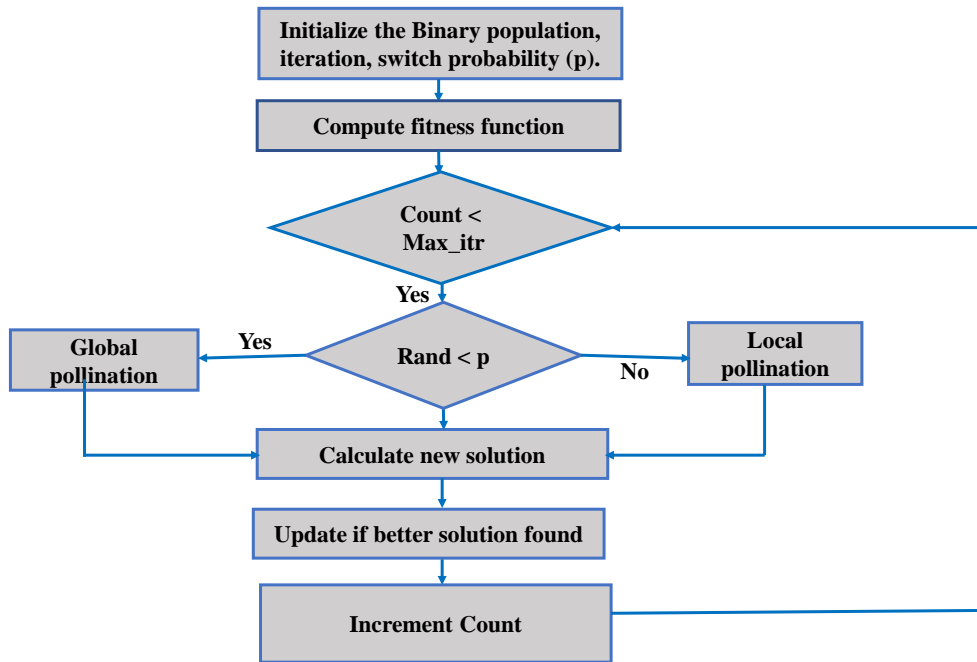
Initialize the Binary population, iteration, switch probability (p).

Compute fitness function

Count < Max_itr

Yes

Yes

Global pollination

Rand < p

No

Local pollination

Calculate new solution

Update if better solution found

Increment Count